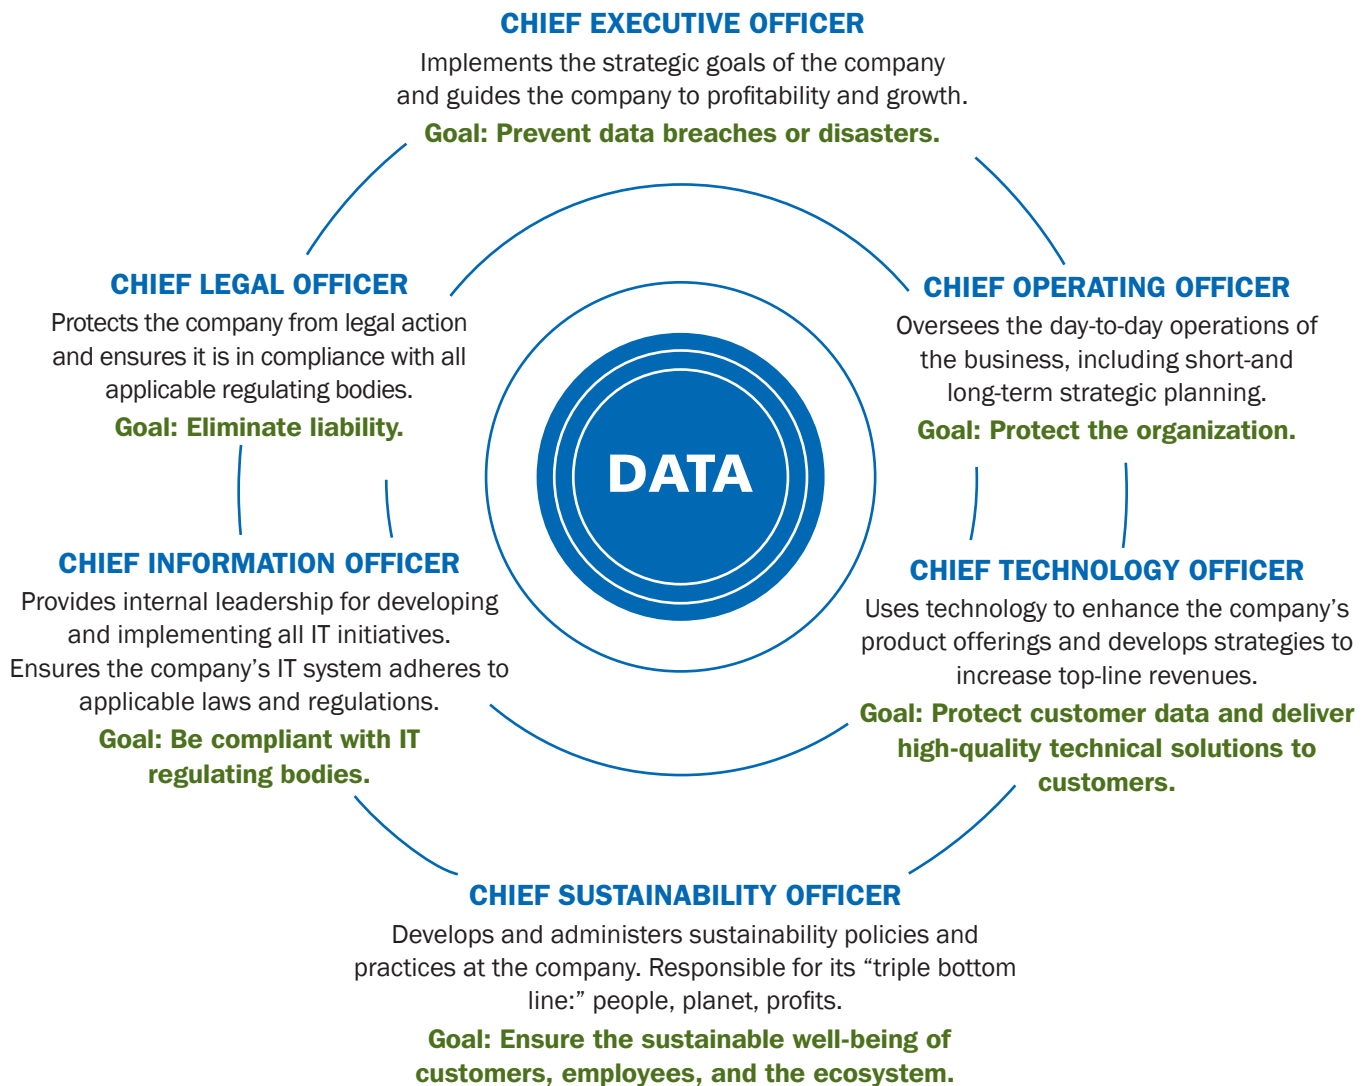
CHIEF EXECUTIVE OFFICER

Implements the strategic goals of the company and guides the company to profitability and growth.

Goal: Prevent data breaches or disasters.

CHIEF LEGAL OFFICER

Protects the company from legal action and ensures it is in compliance with all applicable regulating bodies.

Goal: Eliminate liability.

CHIEF OPERATING OFFICER

Oversees the day-to-day operations of the business, including short-and long-term strategic planning.

Goal: Protect the organization.

DATA

CHIEF INFORMATION OFFICER

Provides internal leadership for developing and implementing all IT initiatives. Ensures the company's IT system adheres to applicable laws and regulations.

Goal: Be compliant with IT regulating bodies.

CHIEF TECHNOLOGY OFFICER

Uses technology to enhance the company's product offerings and develops strategies to increase top-line revenues.

Goal: Protect customer data and deliver high-quality technical solutions to customers.

CHIEF SUSTAINABILITY OFFICER

Develops and administers sustainability policies and practices at the company. Responsible for its "triple bottom line:" people, planet, profits.

Goal: Ensure the sustainable well-being of customers, employees, and the ecosystem.